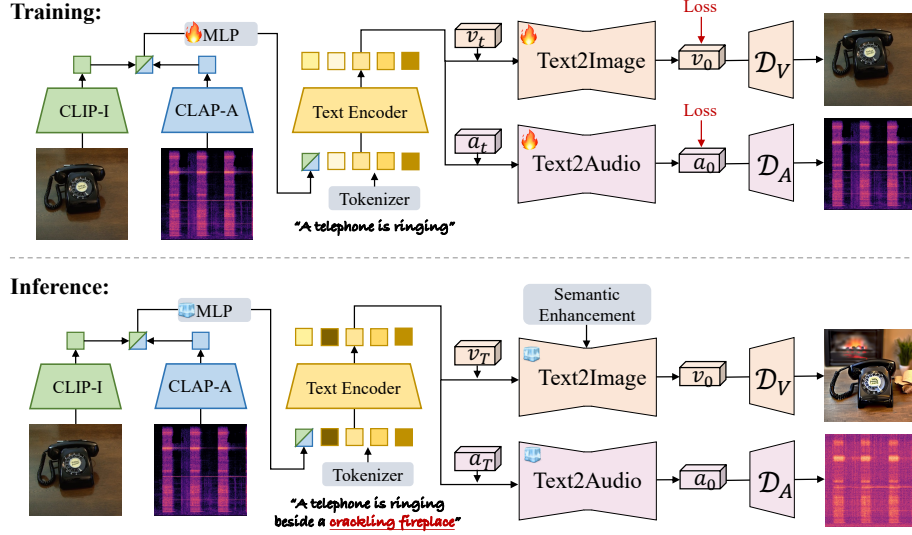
Training:

MLP

CLIP-I

CLAP-A

Text Encoder

Tokenizer

"A telephone is ringing"

$v_t$

Text2Image

Loss

$v_0$

$\mathcal{D}_V$

$a_t$

Text2Audio

Loss

$a_0$

$\mathcal{D}_A$

Inference:

MLP

CLIP-I

CLAP-A

Text Encoder

Tokenizer

"A telephone is ringing beside a crackling fireplace"

Semantic Enhancement

$v_T$

Text2Image

$v_0$

$\mathcal{D}_V$

$a_T$

Text2Audio

$a_0$

$\mathcal{D}_A$